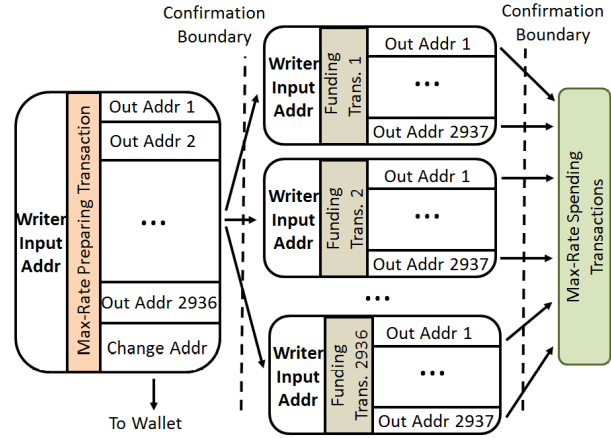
Confirmation Boundary

Confirmation Boundary

Writer Input Addr

Max-Rate Preparing Transaction

Out Addr 1

Out Addr 2

...

Out Addr 2936

Change Addr

To Wallet

Writer Input Addr

Funding Trans. 1

Out Addr 1

...

Out Addr 2937

Writer Input Addr

Funding Trans. 2

Out Addr 1

...

Out Addr 2937

...

Writer Input Addr

Funding Trans. 2936

Out Addr 1

...

Out Addr 2937

Max-Rate Spending Transactions